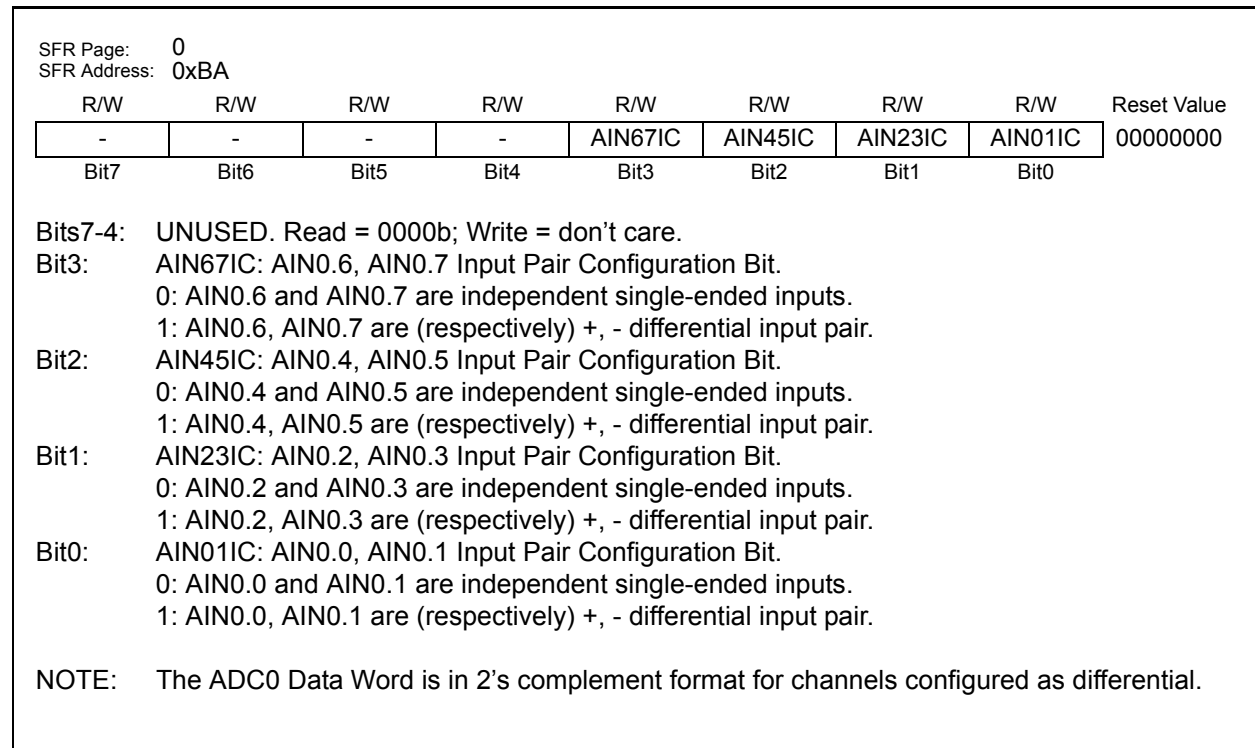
SFR Page: 0
SFR Address: 0xBA

| R/W | R/W | R/W | R/W | R/W | R/W | R/W | R/W | Reset Value |
|---|---|---|---|---|---|---|---|---|
| - | - | - | - | AIN67IC | AIN45IC | AIN23IC | AIN01IC | 00000000 |
| Bit7 | Bit6 | Bit5 | Bit4 | Bit3 | Bit2 | Bit1 | Bit0 | |

Bits7-4: UNUSED. Read = 0000b; Write = don't care.
Bit3: AIN67IC: AIN0.6, AIN0.7 Input Pair Configuration Bit.
0: AIN0.6 and AIN0.7 are independent single-ended inputs.
1: AIN0.6, AIN0.7 are (respectively) +, - differential input pair.
Bit2: AIN45IC: AIN0.4, AIN0.5 Input Pair Configuration Bit.
0: AIN0.4 and AIN0.5 are independent single-ended inputs.
1: AIN0.4, AIN0.5 are (respectively) +, - differential input pair.
Bit1: AIN23IC: AIN0.2, AIN0.3 Input Pair Configuration Bit.
0: AIN0.2 and AIN0.3 are independent single-ended inputs.
1: AIN0.2, AIN0.3 are (respectively) +, - differential input pair.
Bit0: AIN01IC: AIN0.0, AIN0.1 Input Pair Configuration Bit.
0: AIN0.0 and AIN0.1 are independent single-ended inputs.
1: AIN0.0, AIN0.1 are (respectively) +, - differential input pair.

NOTE: The ADC0 Data Word is in 2's complement format for channels configured as differential.